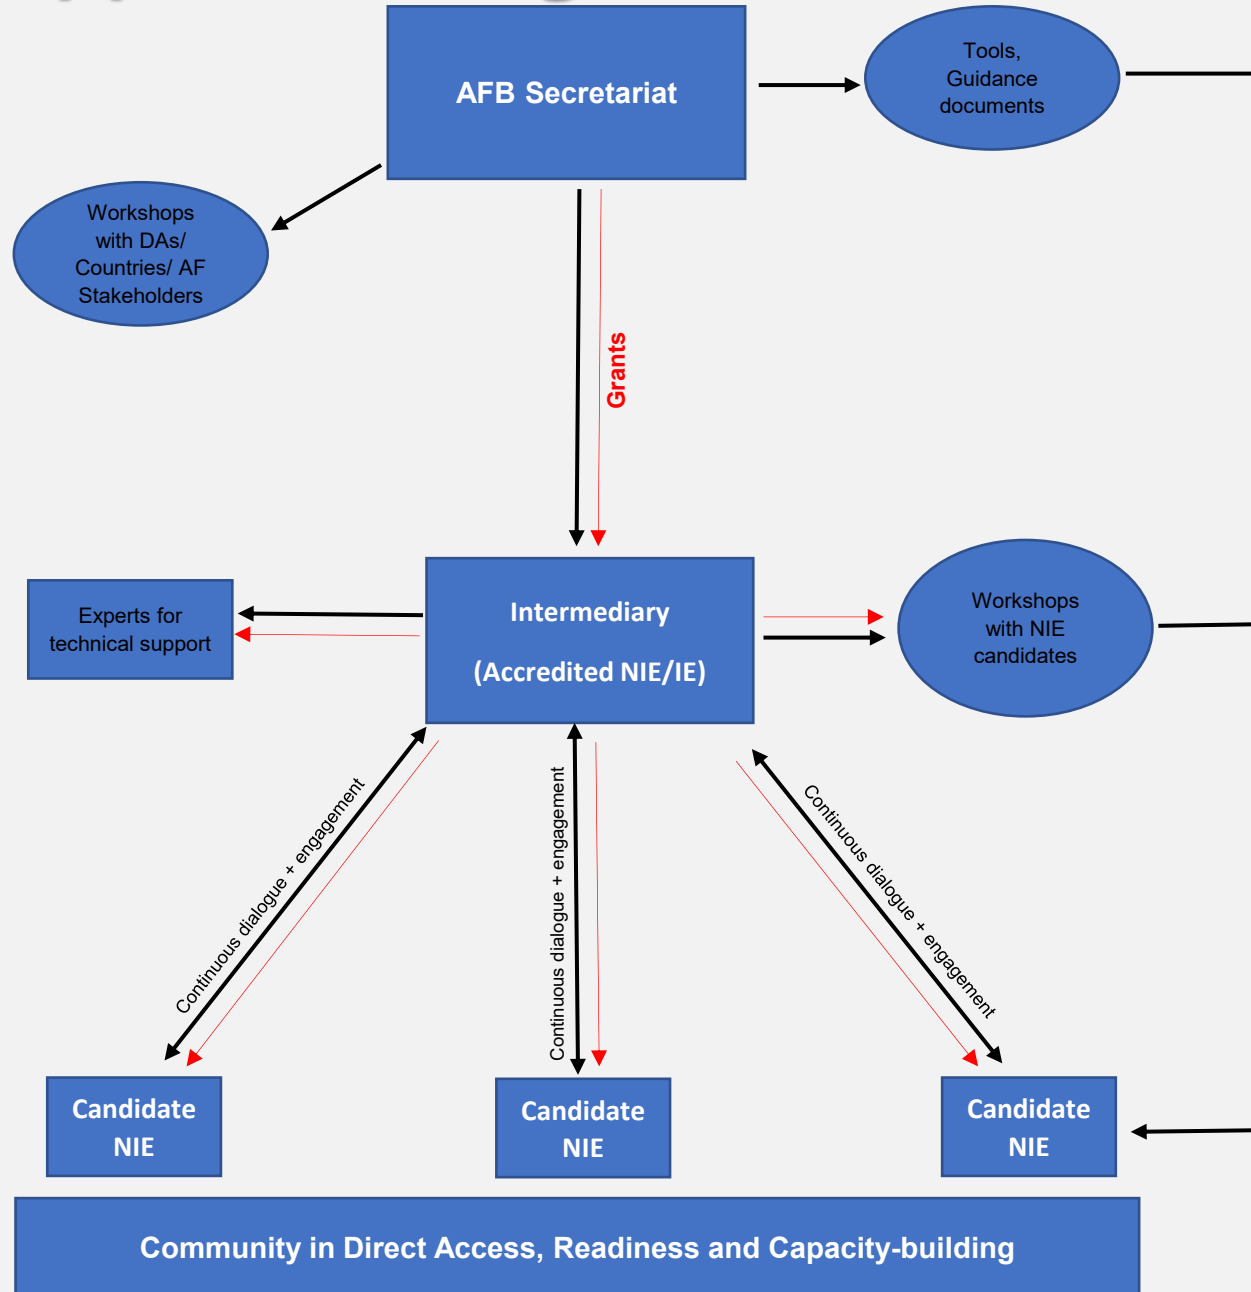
AFB Secretariat

Tools, Guidance documents

Workshops with DAs/ Countries/ AF Stakeholders

Grants

Experts for technical support

Intermediary

(Accredited NIE/IE)

Workshops with NIE candidates

Continuous dialogue + engagement

Continuous dialogue + engagement

Continuous dialogue + engagement

Candidate NIE

Candidate NIE

Candidate NIE

Community in Direct Access, Readiness and Capacity-building